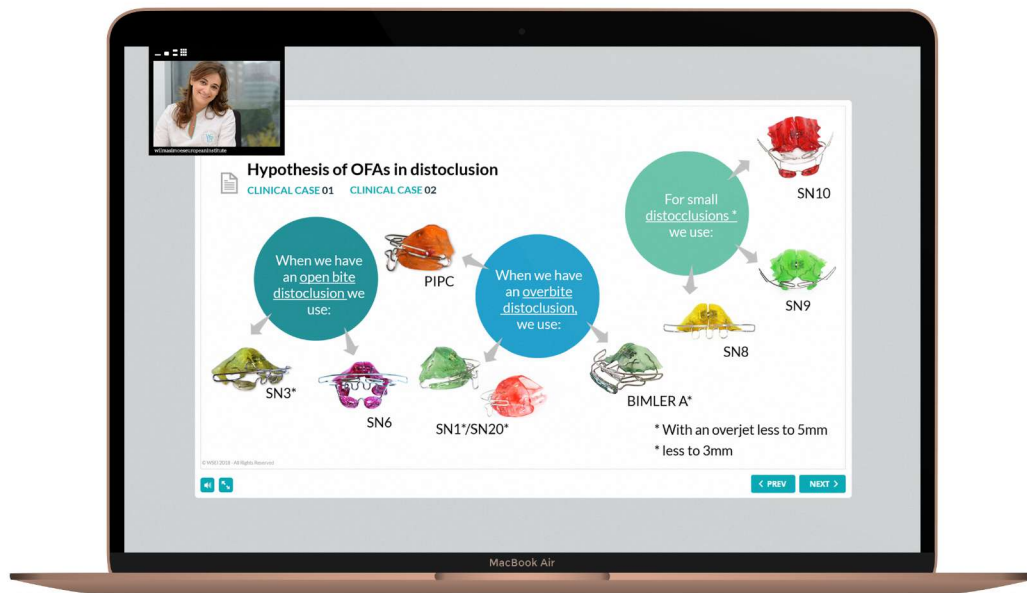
Hypothesis of OFAs in distoclusion

CLINICAL CASE 01 CLINICAL CASE 02

When we have an open bite distoclusion we use:

PIPC

When we have an overbite distoclusion, we use:

For small distocclusions * we use:

SN10

SN9

SN8

SN3*

SN6

SN1*/SN20*

BIMLER A*

* With an overjet less to 5mm
* less to 3mm

© WSO 2018 - All Rights Reserved

< PREV NEXT >

MacBook Air